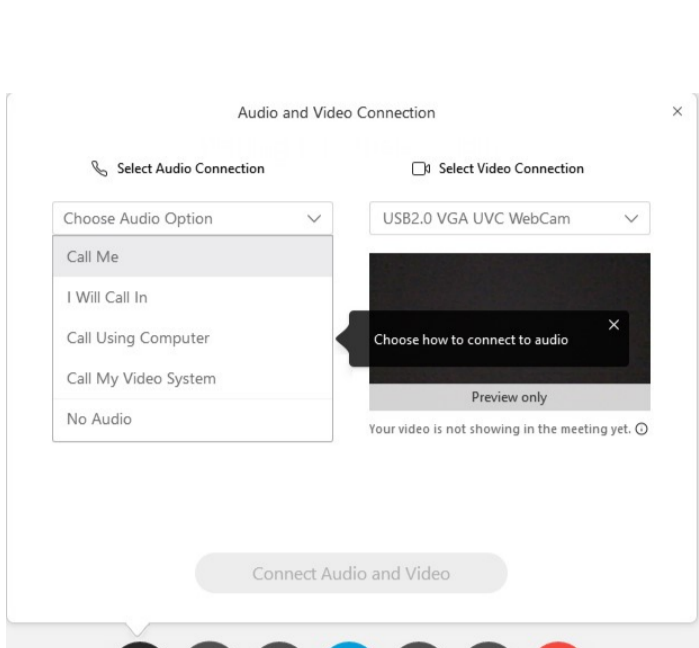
Audio and Video Connection

×

Select Audio Connection

Select Video Connection

Choose Audio Option

USB2.0 VGA UVC WebCam

Call Me

I Will Call In

Call Using Computer

Call My Video System

No Audio

Choose how to connect to audio

×

Preview only

Your video is not showing in the meeting yet.

Connect Audio and Video